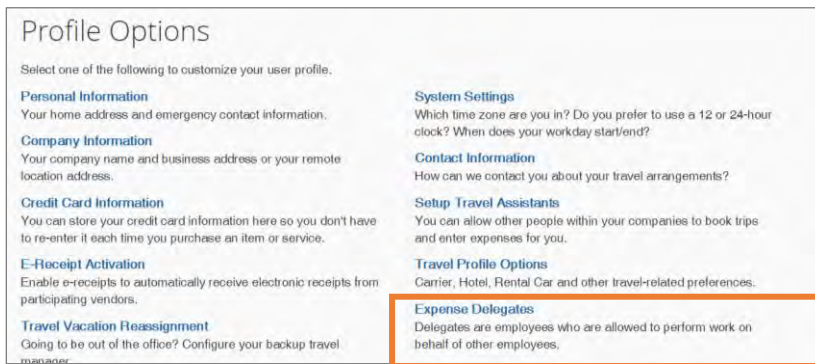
Profile Options

Select one of the following to customize your user profile.

Personal Information
Your home address and emergency contact information.

Company Information
Your company name and business address or your remote location address.

Credit Card Information
You can store your credit card information here so you don't have to re-enter it each time you purchase an item or service.

E-Receipt Activation
Enable e-receipts to automatically receive electronic receipts from participating vendors.

Travel Vacation Reassignment
Going to be out of the office? Configure your backup travel manager.

System Settings
Which time zone are you in? Do you prefer to use a 12 or 24-hour clock? When does your workday start/end?

Contact Information
How can we contact you about your travel arrangements?

Setup Travel Assistants
You can allow other people within your companies to book trips and enter expenses for you.

Travel Profile Options
Carrier, Hotel, Rental Car and other travel-related preferences.

Expense Delegates
Delegates are employees who are allowed to perform work on behalf of other employees.